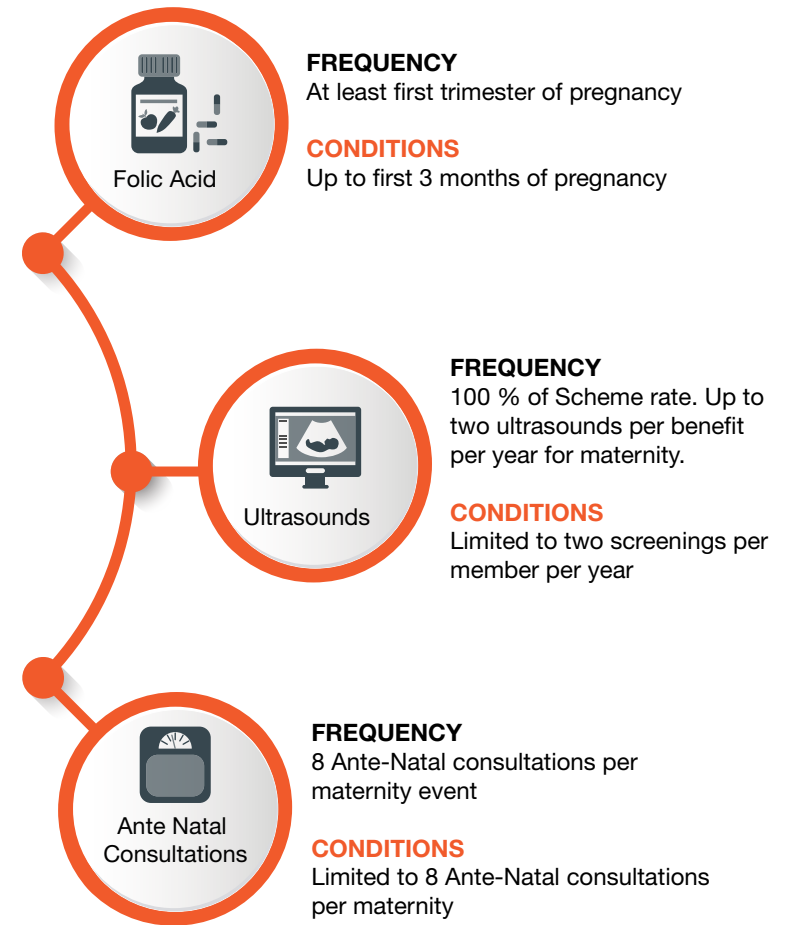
Folic Acid

FREQUENCY
At least first trimester of pregnancy

CONDITIONS
Up to first 3 months of pregnancy

Ultrasounds

FREQUENCY
100 % of Scheme rate. Up to two ultrasounds per benefit per year for maternity.

CONDITIONS
Limited to two screenings per member per year

Ante Natal Consultations

FREQUENCY
8 Ante-Natal consultations per maternity event

CONDITIONS
Limited to 8 Ante-Natal consultations per maternity